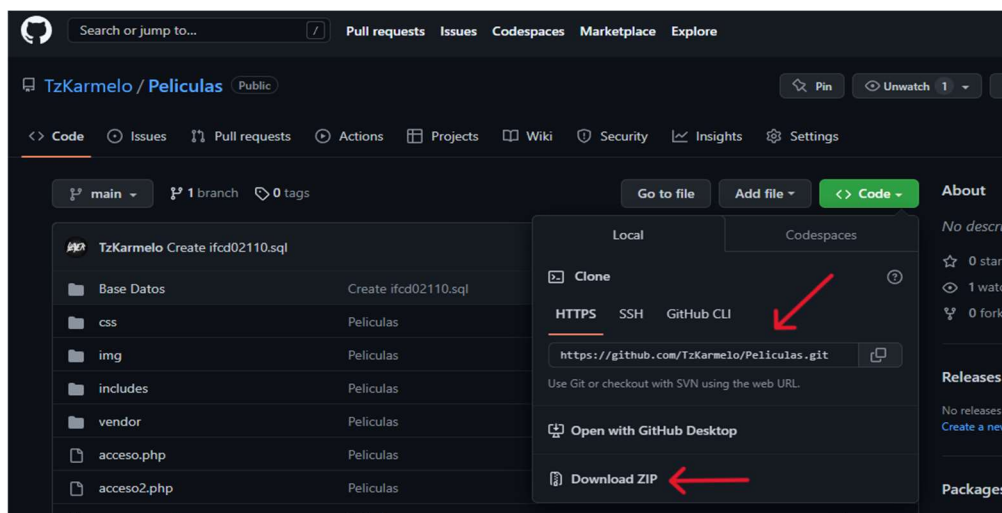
Search or jump to... / Pull requests Issues Codespaces Marketplace Explore

TzKarmelo / Peliculas Public

Pin Unwatch 1

Code Issues Pull requests Actions Projects Wiki Security Insights Settings

main 1 branch 0 tags

Go to file Add file Code

About

No descr

0 star

1 wat

0 fork

Releases

No releases

Create a new

Packages

TzKarmelo Create ifcd02110.sql

| | |
|---|---|
| Base Datos | Create ifcd02110.sql |
| css | Peliculas |
| img | Peliculas |
| includes | Peliculas |
| vendor | Peliculas |
| acceso.php | Peliculas |
| acceso2.php | Peliculas |

Local Codespaces

Clone

HTTPS SSH GitHub CLI

https://github.com/TzKarmelo/Peliculas.git

Use Git or checkout with SVN using the web URL.

Open with GitHub Desktop

Download ZIP